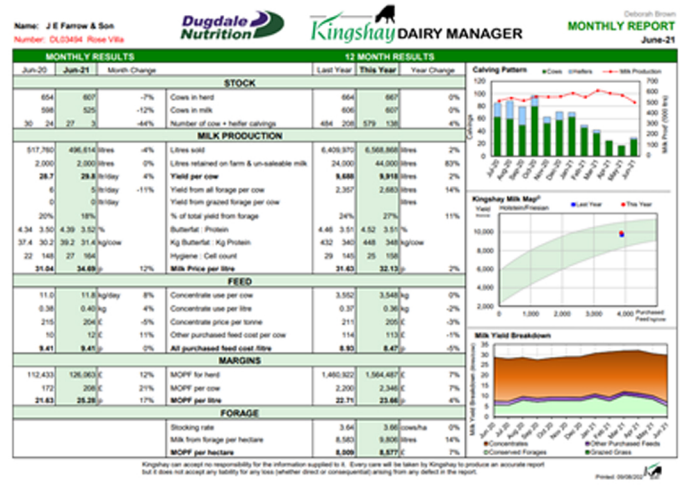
Name: J E Farrow & Son
Number: DL03494 Rose Villa

Dugdale Nutrition

Kingshay DAIRY MANAGER

Deborah Brown
MONTHLY REPORT
June-21

| MONTHLY RESULTS | | | | 12 MONTH RESULTS | | | | |
|---|---|---|---|---|---|---|---|---|
| Jun-20 | Jun-21 | Month Change | | | Last Year | This Year | | Year Change |
| STOCK | | | | | | | | |
| 654 | 607 | -7% | | Cows in herd | 664 | 667 | | 0% |
| 598 | 525 | -12% | | Cows in milk | 606 | 607 | | 0% |
| 30 24 | 27 3 | -44% | | Number of cow + heifer calvings | 484 208 | 579 138 | | 4% |
| MILK PRODUCTION | | | | | | | | |
| 517,760 | 496,614 litres | -4% | | Litres sold | 6,409,970 | 6,568,868 | litres | 2% |
| 2,000 | 2,000 litres | 0% | | Litres retained on farm & un-saleable milk | 24,000 | 44,000 | litres | 83% |
| 28.7 | 29.8 lt/day | 4% | | Yield per cow | 9,688 | 9,918 | litres | 2% |
| 6 | 5 lt/day | -11% | | Yield from all forage per cow | 2,357 | 2,683 | litres | 14% |
| 0 | 0 lt/day | | | Yield from grazed forage per cow | | | litres | |
| 20% | 18% | | | % of total yield from forage | 24% | 27% | | 11% |
| 4.34 3.50 | 4.39 3.52 % | | | Butterfat : Protein | 4.46 3.51 | 4.52 3.51 | % | |
| 37.4 30.2 | 39.2 31.4 kg/cow | | | Kg Butterfat : Kg Protein | 432 340 | 448 348 | kg/cow | |
| 22 148 | 27 164 | | | Hygiene : Cell count | 29 145 | 25 158 | | |
| 31.04 | 34.69 p | 12% | | Milk Price per litre | 31.63 | 32.13 | p | 2% |
| FEED | | | | | | | | |
| 11.0 | 11.8 kg/day | 8% | | Concentrate use per cow | 3,552 | 3,548 | kg | 0% |
| 0.38 | 0.40 kg | 4% | | Concentrate use per litre | 0.37 | 0.36 | kg | -2% |
| 215 | 204 £ | -5% | | Concentrate price per tonne | 211 | 205 | £ | -3% |
| 10 | 12 £ | 11% | | Other purchased feed cost per cow | 114 | 113 | £ | -1% |
| 9.41 | 9.41 p | 0% | | All purchased feed cost /litre | 8.93 | 8.47 | p | -5% |
| MARGINS | | | | | | | | |
| 112,433 | 126,063 £ | 12% | | MOPF for herd | 1,460,922 | 1,564,487 | £ | 7% |
| 172 | 208 £ | 21% | | MOPF per cow | 2,200 | 2,346 | £ | 7% |
| 21.63 | 25.28 p | 17% | | MOPF per litre | 22.71 | 23.66 | p | 4% |
| FORAGE | | | | | | | | |
| | | | | Stocking rate | 3.64 | 3.66 | cows/ha | 0% |
| | | | | Milk from forage per hectare | 8,583 | 9,806 | litres | 14% |
| | | | | MOPF per hectare | 8,009 | 8,577 | £ | 7% |

Calving Pattern
Cows Heifers Milk Production
Calvings
Milk Prod° ('000 ltrs)
700 600 500 400 300 200 100 0
120 100 80 60 40 20 0
Jul-20 Aug-20 Sep-20 Oct-20 Nov-20 Dec-20 Jan-21 Feb-21 Mar-21 Apr-21 May-21 Jun-21

Kingshay Milk Map©
Yield Holstein/Friesian
Last Year This Year
10,000 8,000 6,000 4,000 2,000 0
0 1,000 2,000 3,000 4,000
Purchased Feed kg/cow

Milk Yield Breakdown
35 30 25 20 15 10 5 0
Milk Yield Breakdown (litres/cow)
Jul-20 Aug-20 Sep-20 Oct-20 Nov-20 Dec-20 Jan-21 Feb-21 Mar-21 Apr-21 May-21 Jun-21
Concentrates Other Purchased Feeds Conserved Forages Grazed Grass

Kingshay can accept no responsibility for the information supplied to it. Every care will be taken by Kingshay to produce an accurate report but it does not accept any liability for any loss (whether direct or consequential) arising from any defect in the report.

Printed: 09/08/2021